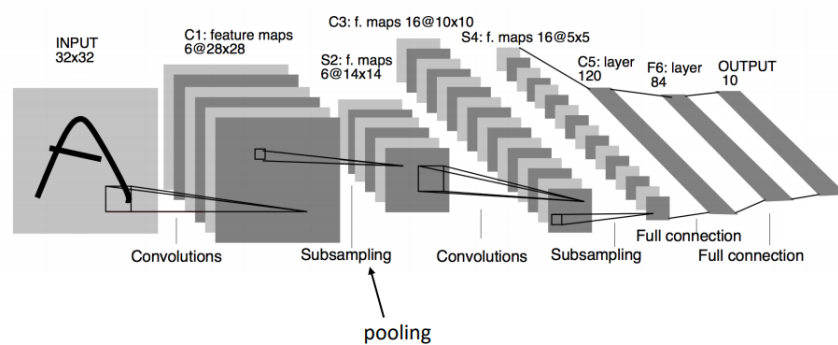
INPUT
32x32

C1: feature maps
6@28x28

S2: f. maps
6@14x14

C3: f. maps 16@10x10

S4: f. maps 16@5x5

C5: layer
120

F6: layer
84

OUTPUT
10

Convolutions

Subsampling

Convolutions

Subsampling

Full connection

Full connection

pooling